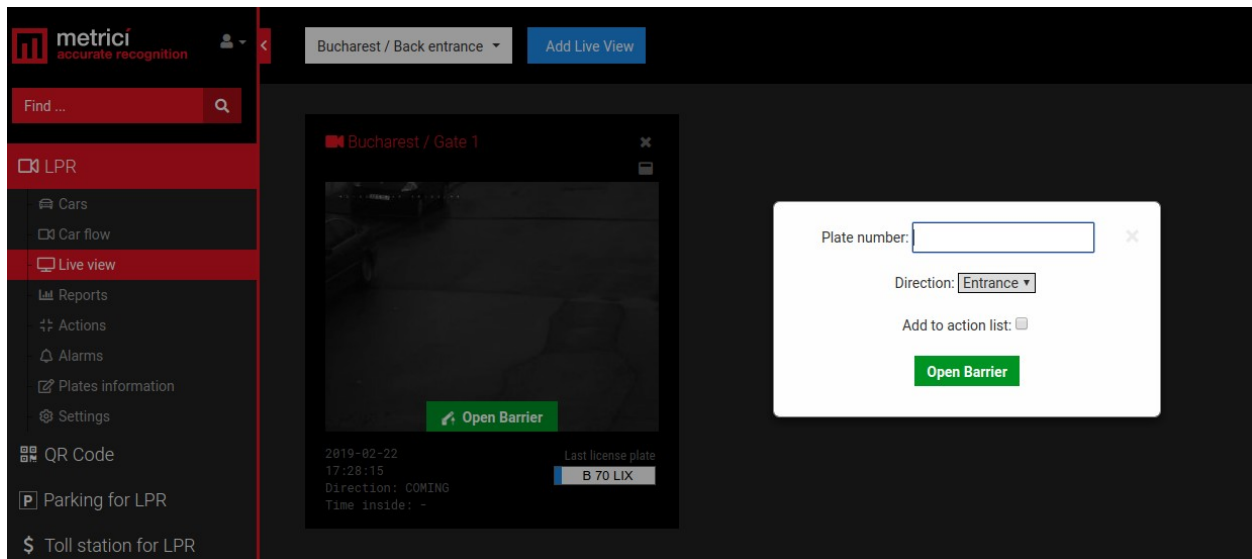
metrici
accurate recognition

Find ...

LPR
Cars
Car flow
Live view
Reports
Actions
Alarms
Plates information
Settings
QR Code
P Parking for LPR
$ Toll station for LPR

Bucharest / Back entrance
Add Live View

Bucharest / Gate 1

Open Barrier

2019-02-22
17:28:15
Direction: COMING
Time inside: -

Last license plate
B 70 LIX

Plate number:
Direction: Entrance
Add to action list:
Open Barrier